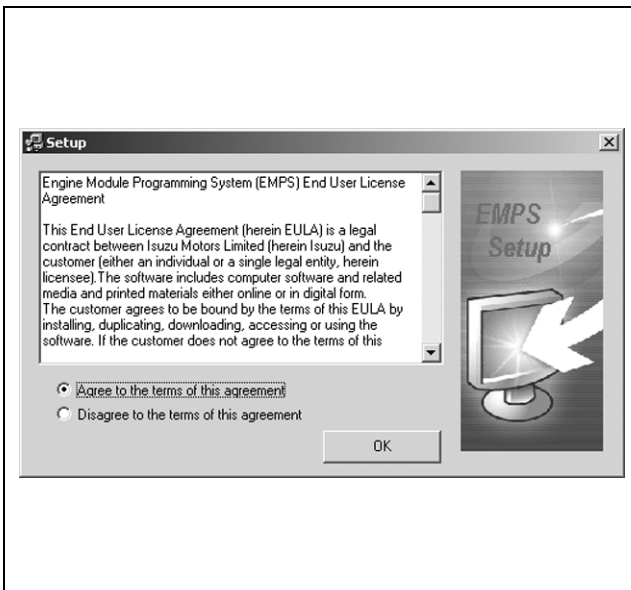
Setup

Engine Module Programming System (EMPS) End User License Agreement

This End User License Agreement (herein EULA) is a legal contract between Isuzu Motors Limited (herein Isuzu) and the customer (either an individual or a single legal entity, herein licensee).The software includes computer software and related media and printed materials either online or in digital form.
The customer agrees to be bound by the terms of this EULA by installing, duplicating, downloading, accessing or using the software. If the customer does not agree to the terms of this

Agree to the terms of this agreement
Disagree to the terms of this agreement

OK

EMPS
Setup